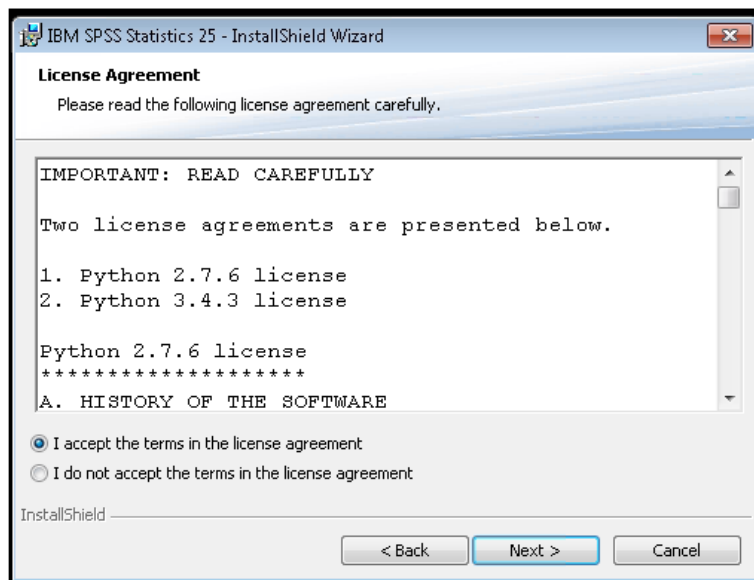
IBM SPSS Statistics 25 - InstallShield Wizard

License Agreement

Please read the following license agreement carefully.

IMPORTANT: READ CAREFULLY

Two license agreements are presented below.

1. Python 2.7.6 license
2. Python 3.4.3 license

Python 2.7.6 license
*******************

A. HISTORY OF THE SOFTWARE

I accept the terms in the license agreement

I do not accept the terms in the license agreement

InstallShield

< Back

Next >

Cancel